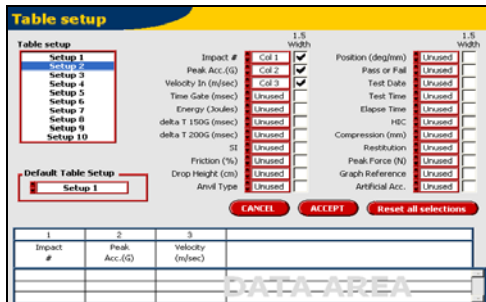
Table setup

Table setup

Setup 1
Setup 2
Setup 3
Setup 4
Setup 5
Setup 6
Setup 7
Setup 8
Setup 9
Setup 10

Default Table Setup
Setup 1

1.5 Width

| | | |
|---|---|---|
| Impact # | Col 1 | ✔ |
| Peak Acc.(G) | Col 2 | ✔ |
| Velocity In (m/sec) | Col 3 | ✔ |
| Time Gate (msec) | Unused | |
| Energy (Joules) | Unused | |
| delta T 150G (msec) | Unused | |
| delta T 200G (msec) | Unused | |
| SI | Unused | |
| Friction (%) | Unused | |
| Drop Height (cm) | Unused | |
| Anvil Type | Unused | |

1.5 Width

| | | |
|---|---|---|
| Position (deg/mm) | Unused | |
| Pass or Fail | Unused | |
| Test Date | Unused | |
| Test Time | Unused | |
| Elapse Time | Unused | |
| HIC | Unused | |
| Compression (mm) | Unused | |
| Restitution | Unused | |
| Peak Force (N) | Unused | |
| Graph Reference | Unused | |
| Artificial Acc. | Unused | |

CANCEL
ACCEPT
Reset all selections

| 1 | 2 | 3 |
|---|---|---|
| Impact # | Peak Acc.(G) | Velocity (m/sec) |

DATA AREA